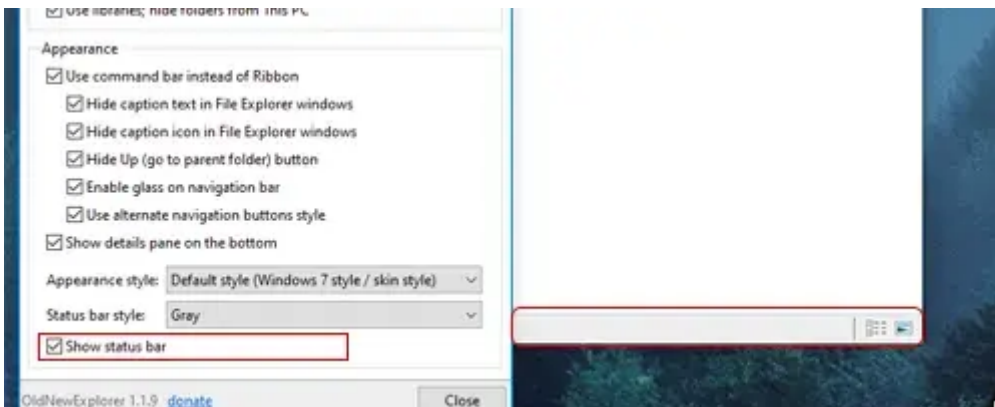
Use libraries; hide folders from This PC

Appearance

Use command bar instead of Ribbon

Hide caption text in File Explorer windows

Hide caption icon in File Explorer windows

Hide Up (go to parent folder) button

Enable glass on navigation bar

Use alternate navigation buttons style

Show details pane on the bottom

Appearance style: Default style (Windows 7 style / skin style)

Status bar style: Gray

Show status bar

OldNewExplorer 1.1.9 donate

Close